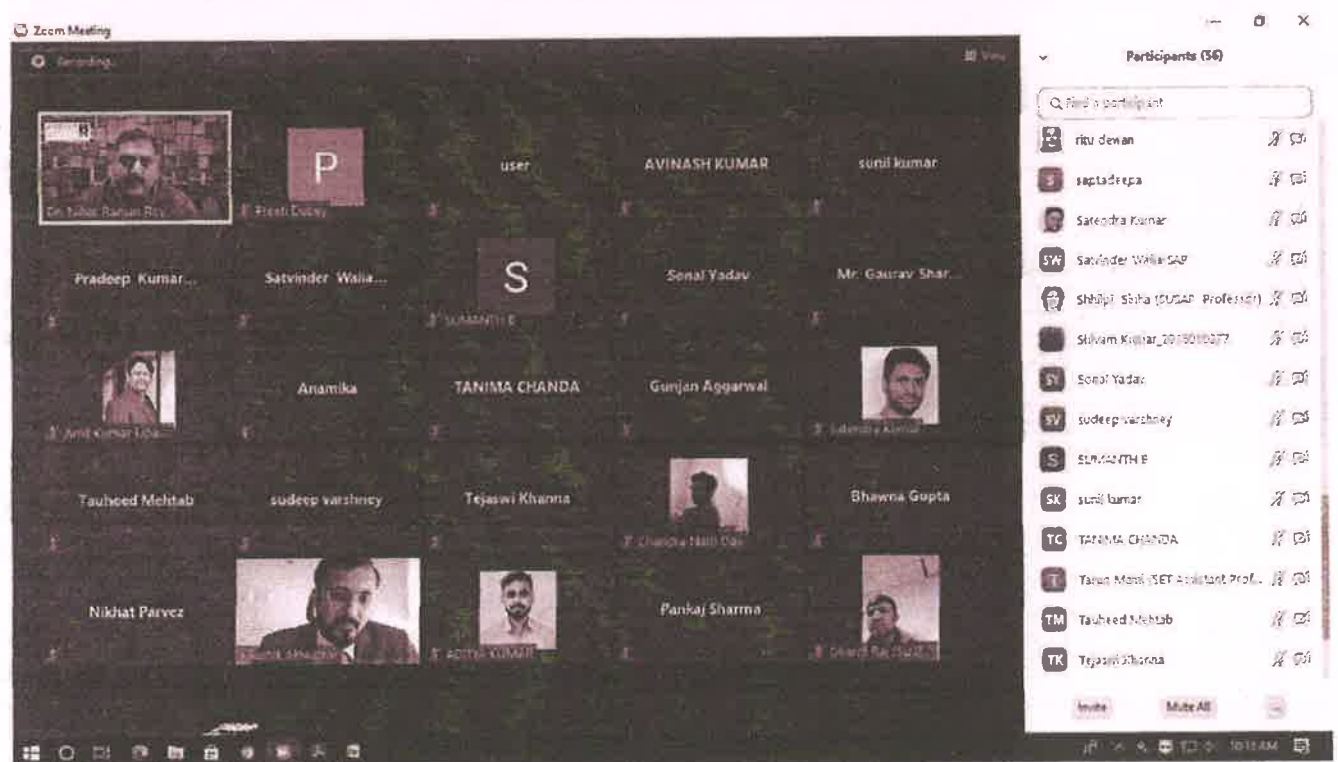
Zoom Meeting

Recording...

View

Participants (56)

Find a participant

Dr. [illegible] Ranjan Roy

P

Preeti Dubey

user

AVINASH KUMAR

sunil kumar

Pradeep Kumar...

Satvinder Walia...

S

SUMANTH E

Sonal Yadav

Mr. Gaurav Shar...

Amit Kumar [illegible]

Anamika

TANIMA CHANDA

Gunjan Aggarwal

Satendra Kumar

Tauheed Mehtab

sudeep varshney

Tejaswi Khanna

Chandra Nath Das

Bhawna Gupta

Nikhat Parvez

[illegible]

ADITYA KUMAR

Pankaj Sharma

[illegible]

ritu dewan

saptadeepa

Satendra Kumar

SW Satvinder Walia SAP

Shilpi Sinha (SUSAP Professor)

Shivam Kumar_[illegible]

SY Sonal Yadav

SV sudeep varshney

S SUMANTH E

SK sunil kumar

TC TANIMA CHANDA

T Tarun Mani (SET Assistant Prof...

TM Tauheed Mehtab

TK Tejaswi Khanna

Invite

Mute All

10:11 AM